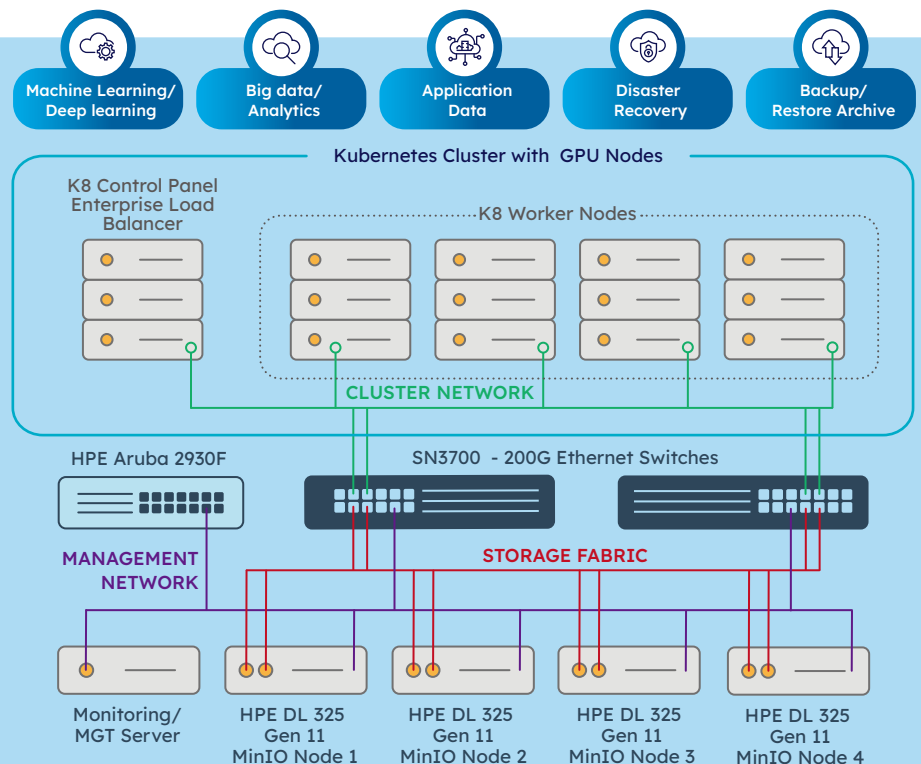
Machine Learning/ Deep learning

Big data/ Analytics

Application Data

Disaster Recovery

Backup/ Restore Archive

Kubernetes Cluster with GPU Nodes

K8 Control Panel Enterprise Load Balancer

K8 Worker Nodes

CLUSTER NETWORK

HPE Aruba 2930F

SN3700 - 200G Ethernet Switches

MANAGEMENT NETWORK

STORAGE FABRIC

Monitoring/ MGT Server

HPE DL 325 Gen 11 MinIO Node 1

HPE DL 325 Gen 11 MinIO Node 2

HPE DL 325 Gen 11 MinIO Node 3

HPE DL 325 Gen 11 MinIO Node 4